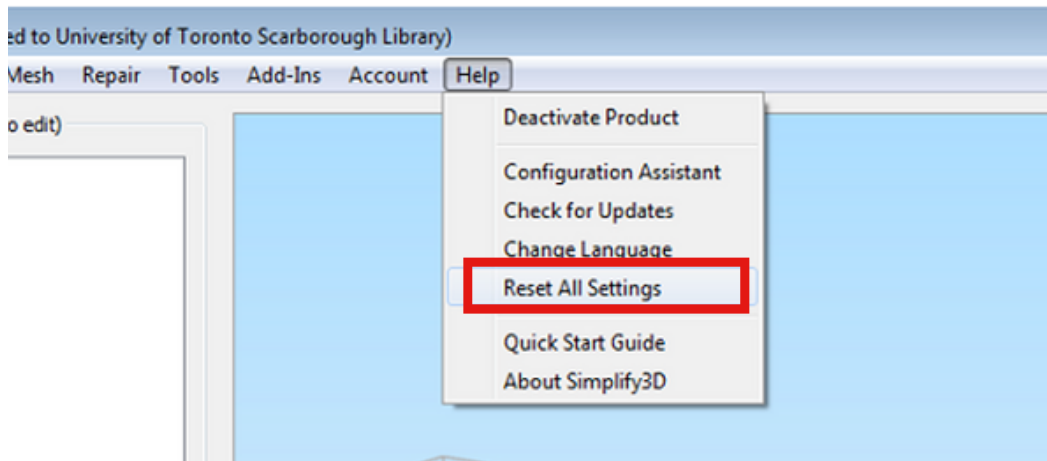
ed to University of Toronto Scarborough Library)

Mesh Repair Tools Add-Ins Account Help

o edit)

Deactivate Product

Configuration Assistant
Check for Updates
Change Language
Reset All Settings

Quick Start Guide
About Simplify3D